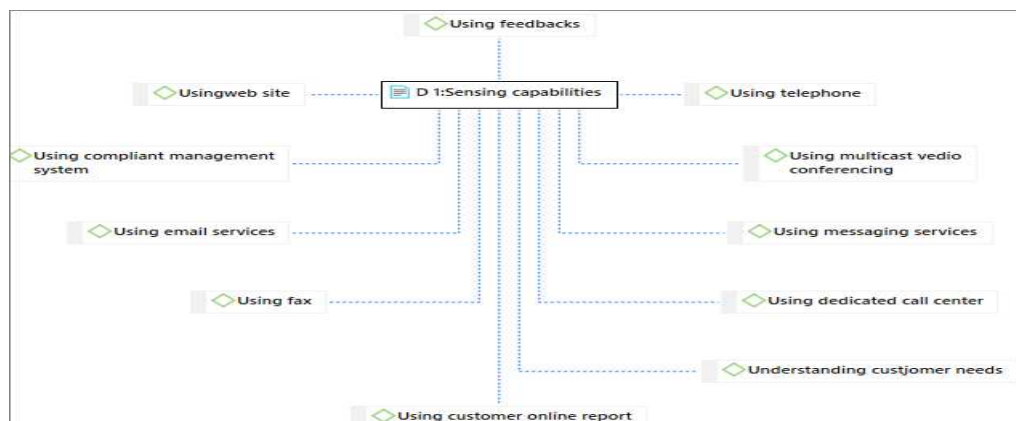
Using feedbacks

Usingweb site

D 1:Sensing capabilities

Using telephone

Using compliant management system

Using multicast vedio conferencing

Using email services

Using messaging services

Using fax

Using dedicated call center

Understanding custjomer needs

Using customer online report